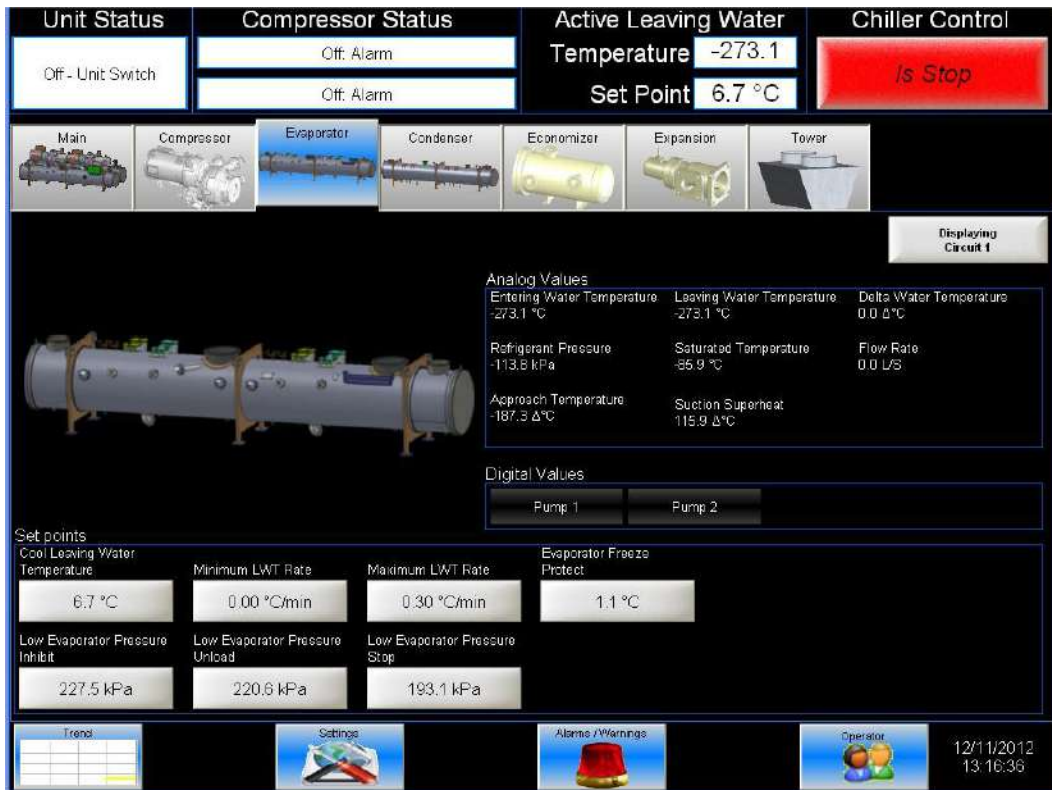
Unit Status

Off - Unit Switch

Compressor Status

Off: Alarm

Off: Alarm

Active Leaving Water

Temperature -273.1

Set Point 6.7 °C

Chiller Control

Is Stop

Main | Compressor | Evaporator | Condenser | Economizer | Expansion | Tower

Displaying Circuit 1

Analog Values

Entering Water Temperature
-273.1 °C

Leaving Water Temperature
-273.1 °C

Delta Water Temperature
0.0 Δ°C

Refrigerant Pressure
-113.8 kPa

Saturated Temperature
-85.9 °C

Flow Rate
0.0 L/S

Approach Temperature
-187.3 Δ°C

Suction Superheat
115.9 Δ°C

Digital Values

Pump 1

Pump 2

Set points

Cool Leaving Water Temperature
6.7 °C

Minimum LWT Rate
0.00 °C/min

Maximum LWT Rate
0.30 °C/min

Evaporator Freeze Protect
1.1 °C

Low Evaporator Pressure Inhibit
227.5 kPa

Low Evaporator Pressure Unload
220.6 kPa

Low Evaporator Pressure Stop
193.1 kPa

Trend

Settings

Alarms / Warnings

Operator

12/11/2012
13:16:36